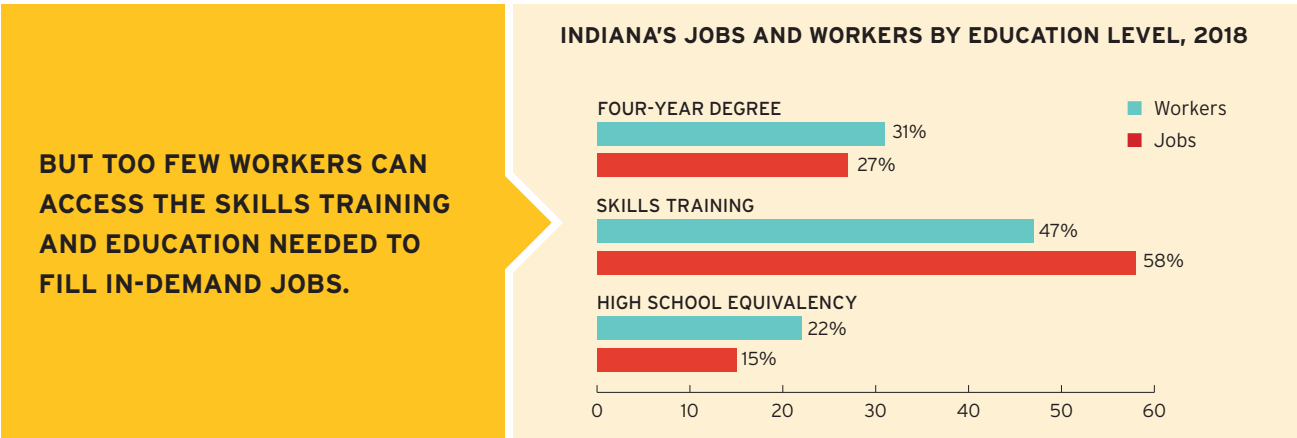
BUT TOO FEW WORKERS CAN ACCESS THE SKILLS TRAINING AND EDUCATION NEEDED TO FILL IN-DEMAND JOBS.

INDIANA'S JOBS AND WORKERS BY EDUCATION LEVEL, 2018

Workers
Jobs

FOUR-YEAR DEGREE
31%
27%

SKILLS TRAINING
47%
58%

HIGH SCHOOL EQUIVALENCY
22%
15%

0 10 20 30 40 50 60